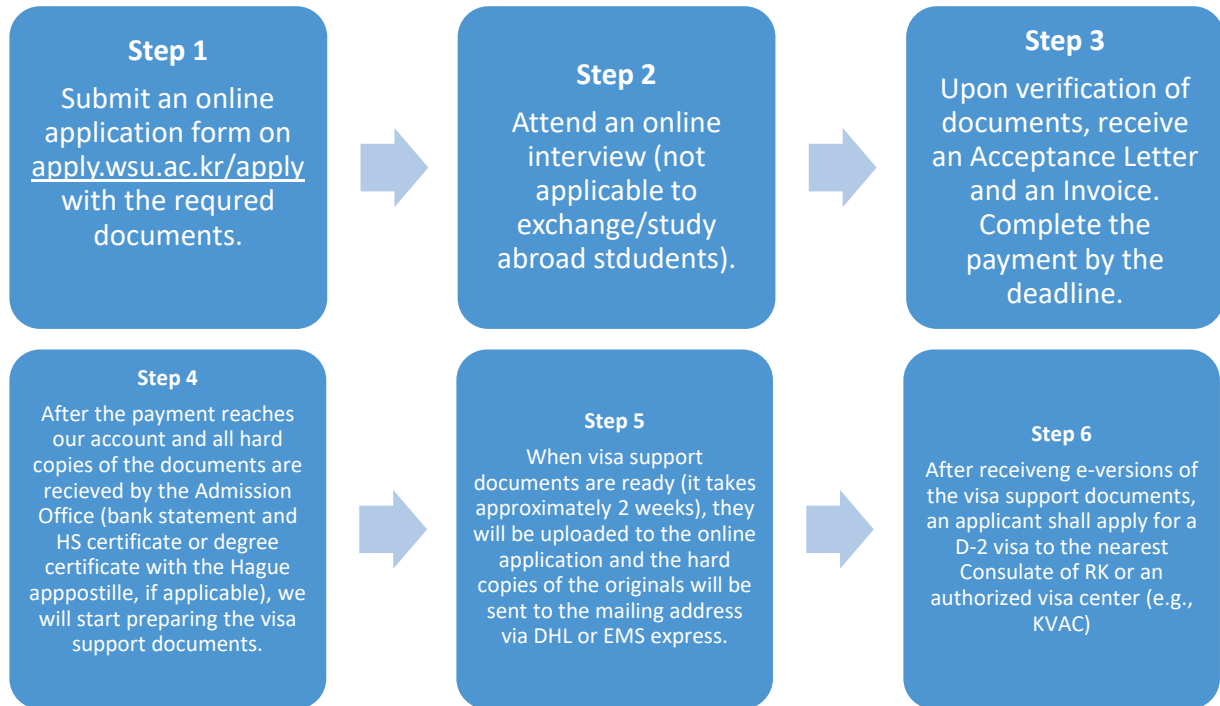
Step 1
Submit an online application form on apply.wsu.ac.kr/apply with the requred documents.

Step 2
Attend an online interview (not applicable to exchange/study abroad stdudents).

Step 3
Upon verification of documents, receive an Acceptance Letter and an Invoice. Complete the payment by the deadline.

Step 4
After the payment reaches our account and all hard copies of the documents are recieved by the Admission Office (bank statement and HS certificate or degree certificate with the Hague apppostille, if applicable), we will start preparing the visa support documents.

Step 5
When visa support documents are ready (it takes approximately 2 weeks), they will be uploaded to the online application and the hard copies of the originals will be sent to the mailing address via DHL or EMS express.

Step 6
After receiveng e-versions of the visa support documents, an applicant shall apply for a D-2 visa to the nearest Consulate of RK or an authorized visa center (e.g., KVAC)